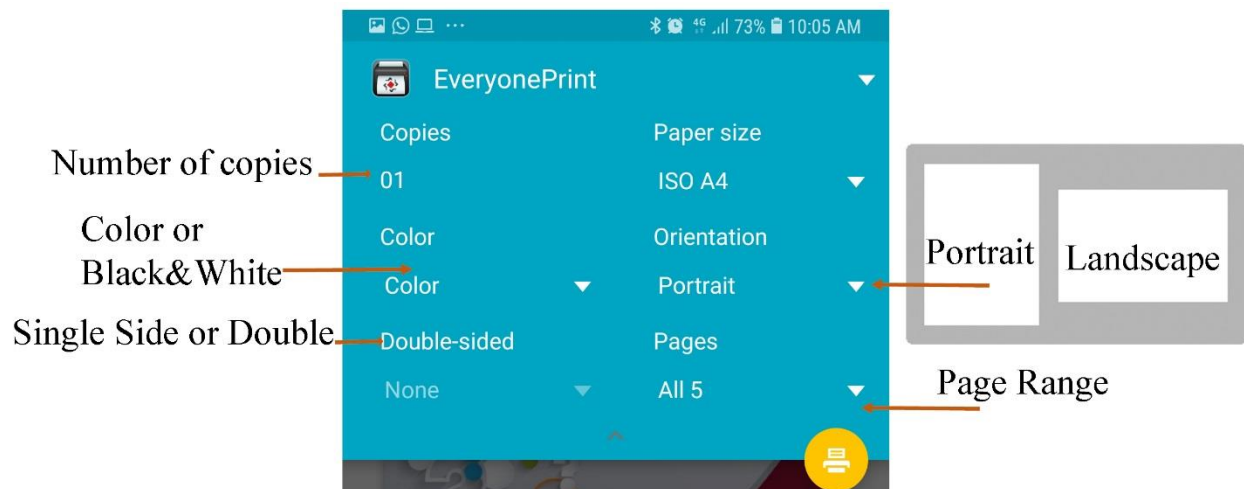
73% 10:05 AM

EveryonePrint

Copies
01

Paper size
ISO A4

Color
Color

Orientation
Portrait

Double-sided
None

Pages
All 5

Number of copies

Color or Black&White

Single Side or Double

Portrait

Landscape

Page Range